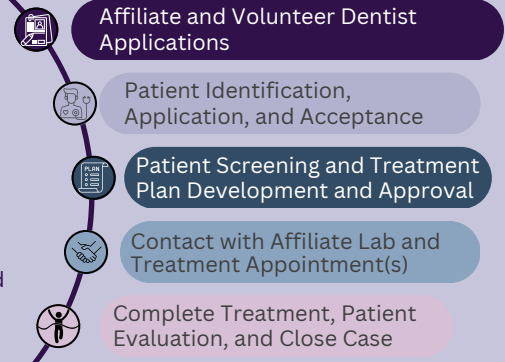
Affiliate and Volunteer Dentist Applications

Patient Identification, Application, and Acceptance

PLAN

Patient Screening and Treatment Plan Development and Approval

Contact with Affiliate Lab and Treatment Appointment(s)

Complete Treatment, Patient Evaluation, and Close Case